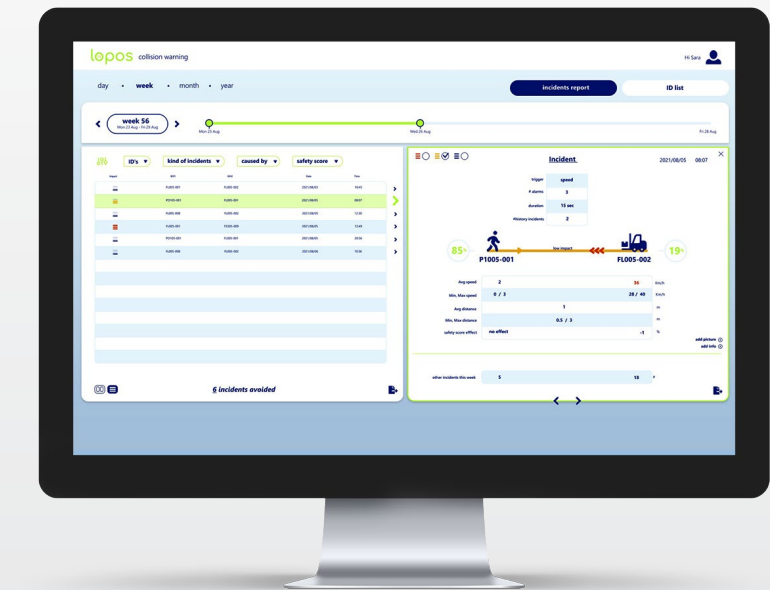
lopos collision warning

Hi Sara

day • week • month • year

incidents report

ID list

week 56
Mon 23 Aug - Fri 28 Aug

Mon 23 Aug

Wed 26 Aug

Fri 28 Aug

ID's ▼ kind of incidents ▼ caused by ▼ safety score ▼

| Impact | ID#1 | ID#2 | Date | Time |
|---|---|---|---|---|
| | P1005-001 | FL005-002 | 2021/08/05 | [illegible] |
| | P1005-001 | FL005-002 | 2021/08/05 | 08:07 |
| | FL005-008 | FL005-002 | 2021/08/05 | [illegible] |
| | FL005-001 | FL005-009 | 2021/08/05 | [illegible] |
| | P1005-001 | FL005-001 | 2021/08/05 | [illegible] |
| | FL005-008 | FL005-002 | 2021/08/05 | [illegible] |

6 incidents avoided

Incident

2021/08/05 08:07

trigger speed
# alarms 3
duration 15 sec
#history incidents 2

85%

low impact

19%

P1005-001

FL005-002

| | | | |
|---|---|---|---|
| Avg speed | 2 | 36 | km/h |
| Min. Max speed | 0 / 3 | 28 / 40 | km/h |
| Avg distance | 1 | | m |
| Min. Max distance | 0.5 / 3 | | m |
| safety score effect | no effect | -1 | % |

add picture
add info

other incidents this week 5 18